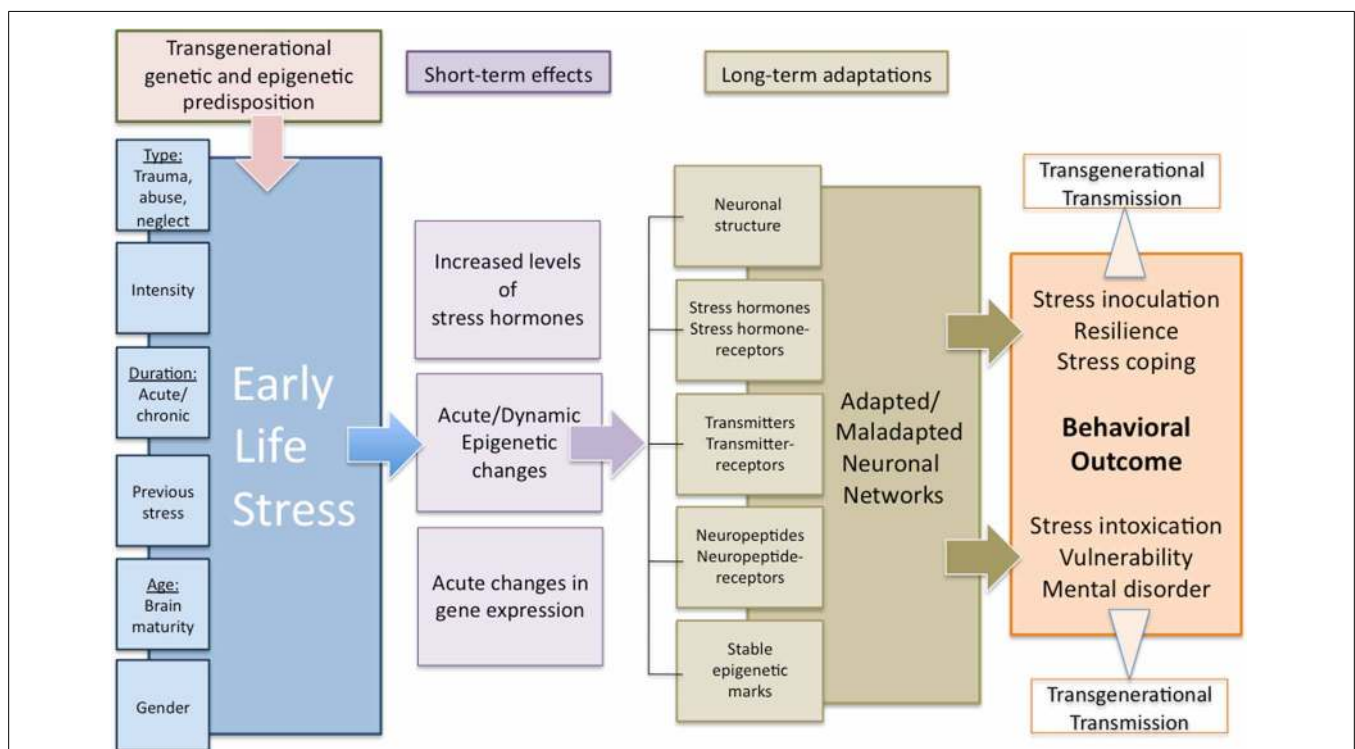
Transgenerational genetic and epigenetic predisposition

Short-term effects

Long-term adaptations

Type: Trauma, abuse, neglect

Intensity

Duration: Acute/ chronic

Previous stress

Age: Brain maturity

Gender

Early Life Stress

Increased levels of stress hormones

Acute/Dynamic Epigenetic changes

Acute changes in gene expression

Neuronal structure

Stress hormones Stress hormone-receptors

Transmitters Transmitter-receptors

Neuropeptides Neuropeptide-receptors

Stable epigenetic marks

Adapted/ Maladapted Neuronal Networks

Transgenerational Transmission

Stress inoculation
Resilience
Stress coping

Behavioral Outcome

Stress intoxication
Vulnerability
Mental disorder

Transgenerational Transmission